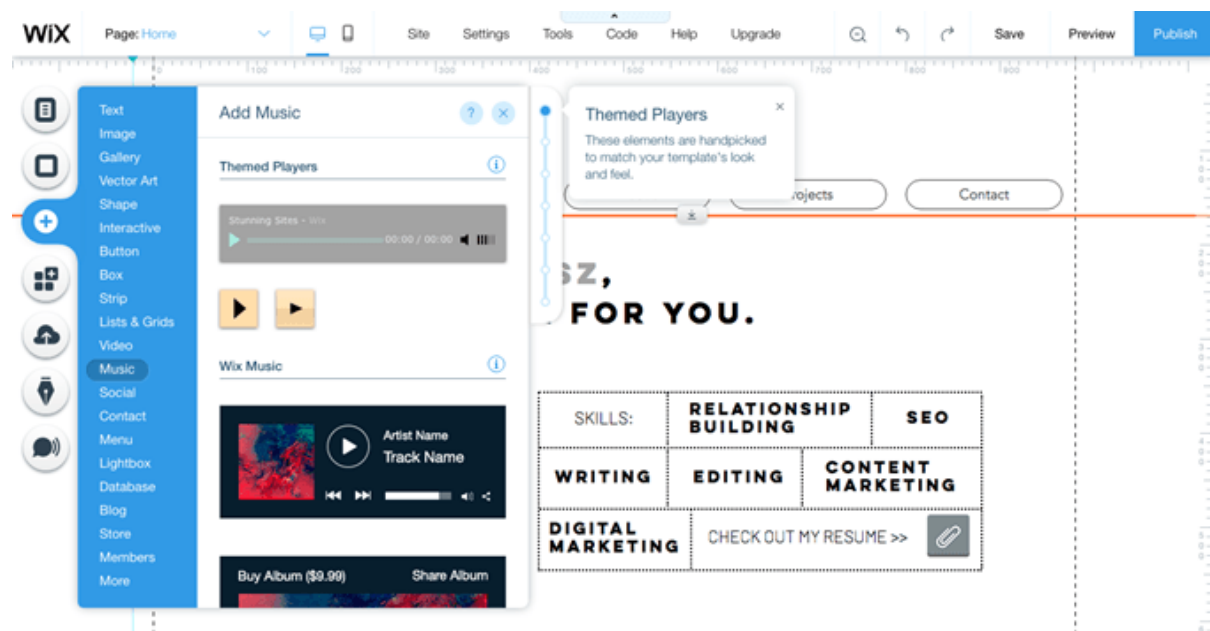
WiX Page: Home Site Settings Tools Code Help Upgrade Save Preview Publish

100 200 300 400 500 600 700 800 900

Text
Image
Gallery
Vector Art
Shape
Interactive
Button
Box
Strip
Lists & Grids
Video
Music
Social
Contact
Menu
Lightbox
Database
Blog
Store
Members
More

Add Music

Themed Players

Stunning Sites - Wix
00:00 / 00:00

Wix Music

Artist Name
Track Name

Buy Album ($9.99) Share Album

Themed Players
These elements are handpicked to match your template's look and feel.

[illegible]rojects Contact

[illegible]SZ,
FOR YOU.

| SKILLS: | RELATIONSHIP BUILDING | SEO |
|---|---|---|
| WRITING | EDITING | CONTENT MARKETING |
| DIGITAL MARKETING | CHECK OUT MY RESUME >> | |